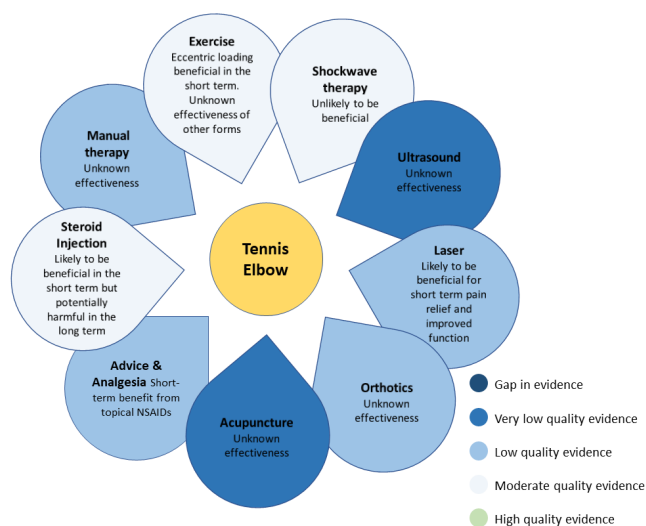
Tennis Elbow

Exercise
Eccentric loading beneficial in the short term. Unknown effectiveness of other forms

Shockwave therapy
Unlikely to be beneficial

Ultrasound
Unknown effectiveness

Laser
Likely to be beneficial for short term pain relief and improved function

Orthotics
Unknown effectiveness

Acupuncture
Unknown effectiveness

Advice & Analgesia Short-term benefit from topical NSAIDs

Steroid Injection
Likely to be beneficial in the short term but potentially harmful in the long term

Manual therapy
Unknown effectiveness

Gap in evidence
Very low quality evidence
Low quality evidence
Moderate quality evidence
High quality evidence